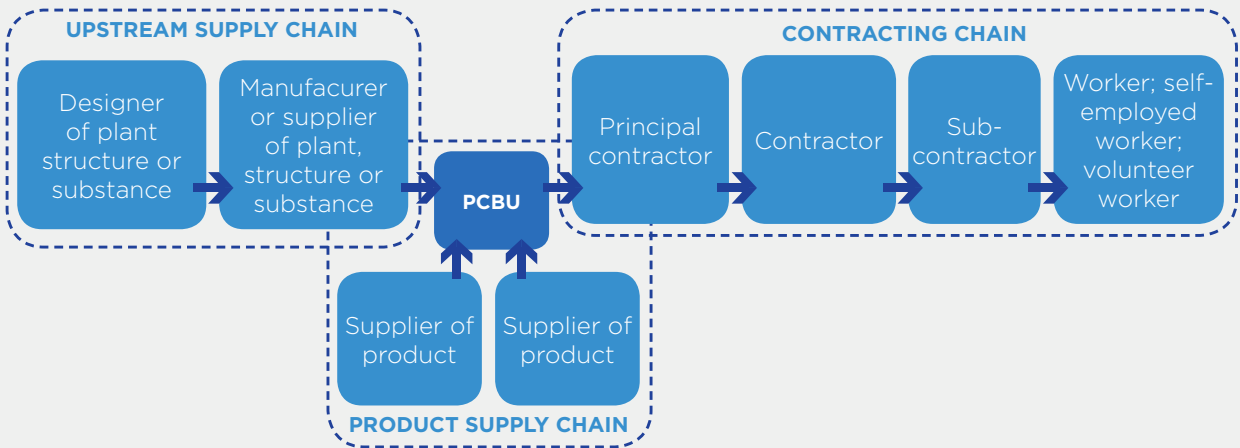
UPSTREAM SUPPLY CHAIN

Designer of plant structure or substance

Manufacurer or supplier of plant, structure or substance

PCBU

CONTRACTING CHAIN

Principal contractor

Contractor

Sub-contractor

Worker; self-employed worker; volunteer worker

Supplier of product

Supplier of product

PRODUCT SUPPLY CHAIN